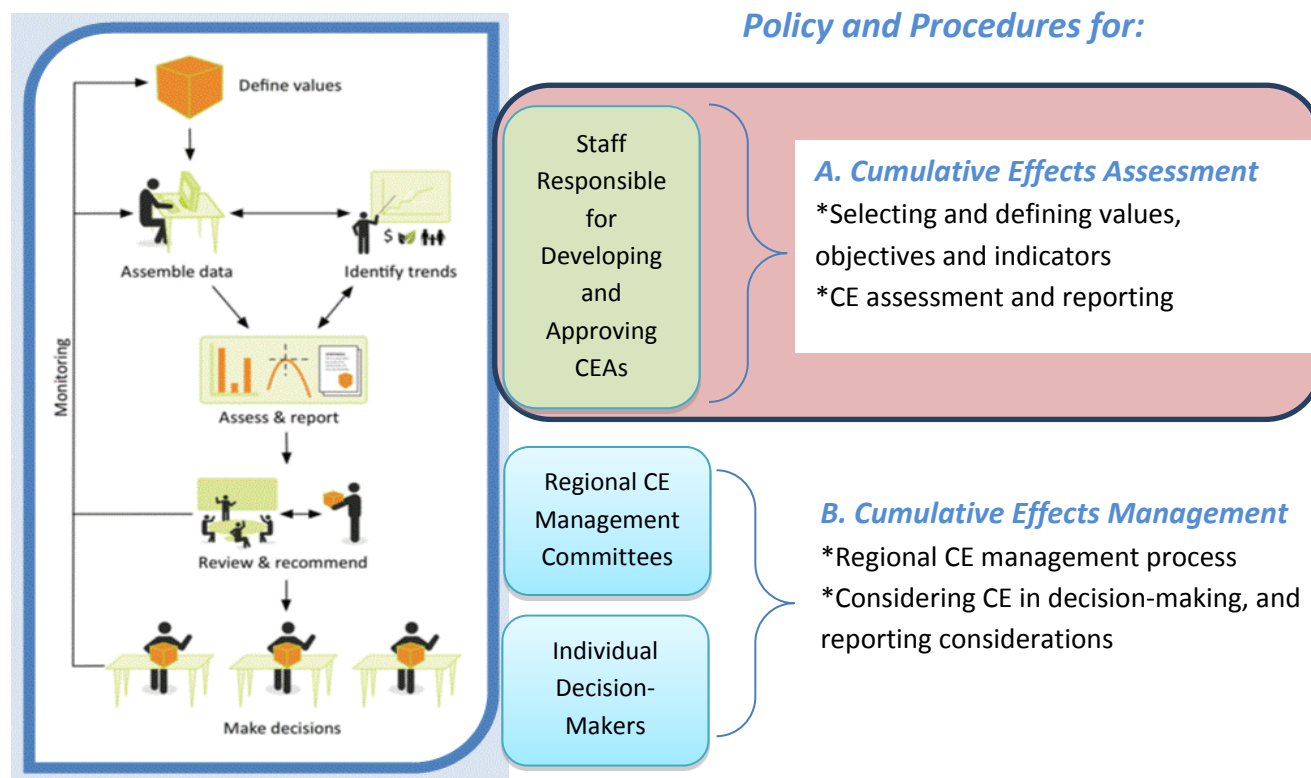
Define values

Assemble data

Identify trends

Assess & report

Review & recommend

Make decisions

Monitoring

Policy and Procedures for:

Staff Responsible for Developing and Approving CEAs

A. Cumulative Effects Assessment

*Selecting and defining values, objectives and indicators

*CE assessment and reporting

Regional CE Management Committees

Individual Decision-Makers

B. Cumulative Effects Management

*Regional CE management process

*Considering CE in decision-making, and reporting considerations